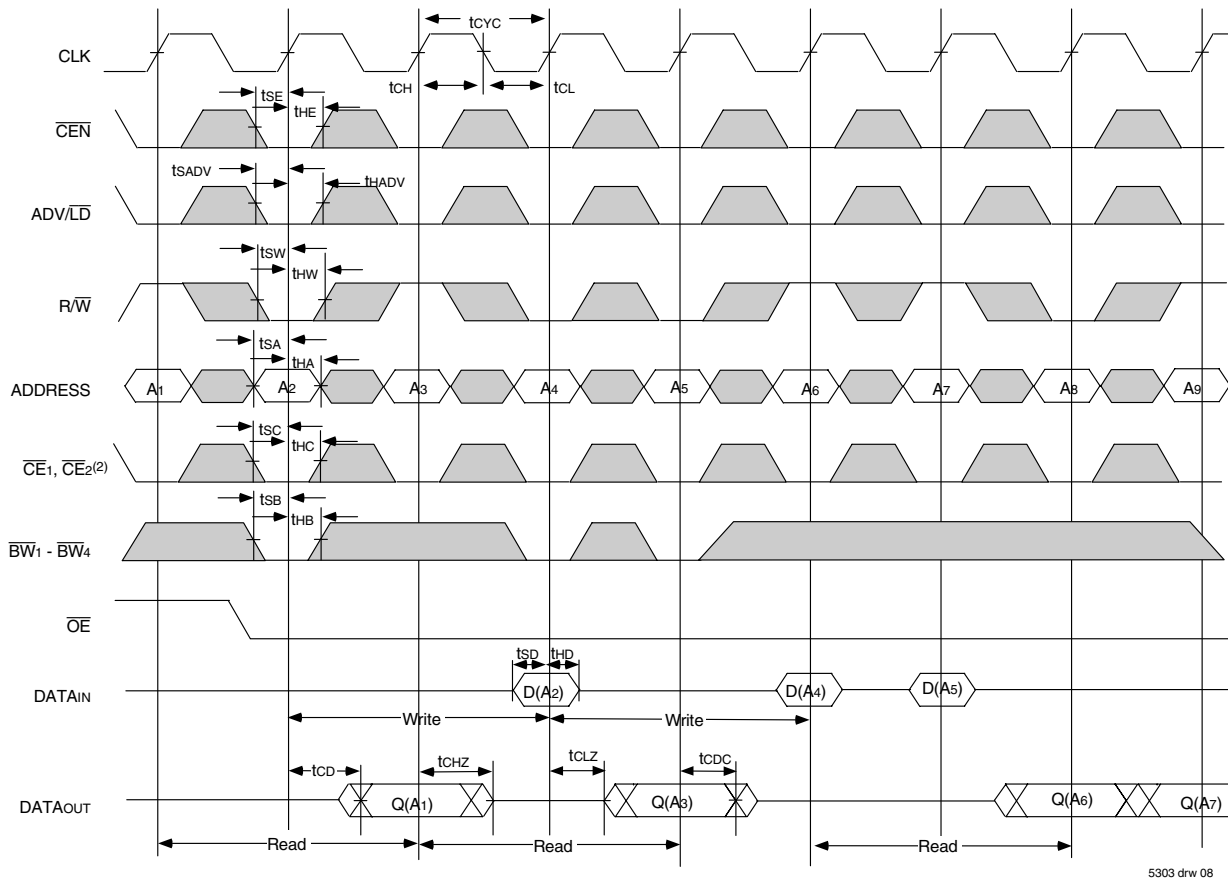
$t_{CYC}$

CLK

$t_{CH}$ $t_{CL}$

$t_{SE}$ $t_{HE}$

$\overline{CEN}$

$t_{SADV}$ $t_{HADV}$

ADV/$\overline{LD}$

$t_{SW}$ $t_{HW}$

R/$\overline{W}$

$t_{SA}$ $t_{HA}$

ADDRESS A1 A2 A3 A4 A5 A6 A7 A8 A9

$t_{SC}$ $t_{HC}$

$\overline{CE}_1$, $\overline{CE}_2^{(2)}$

$t_{SB}$ $t_{HB}$

$\overline{BW}_1$ - $\overline{BW}_4$

$\overline{OE}$

$t_{SD}$ $t_{HD}$

DATAIN D(A2) D(A4) D(A5)

Write Write

$t_{CD}$ $t_{CHZ}$ $t_{CLZ}$ $t_{CDC}$

DATAOUT Q(A1) Q(A3) Q(A6) Q(A7)

Read Read Read

5303 drw 08